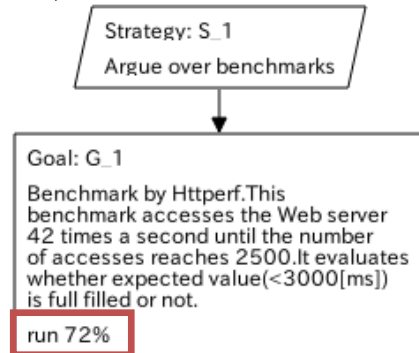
Strategy: S_1
Argue over benchmarks

Goal: G_1

Benchmark by Httperf.This benchmark accesses the Web server 42 times a second until the number of accesses reaches 2500.It evaluates whether expected value(<3000[ms]) is full filled or not.

run 72%